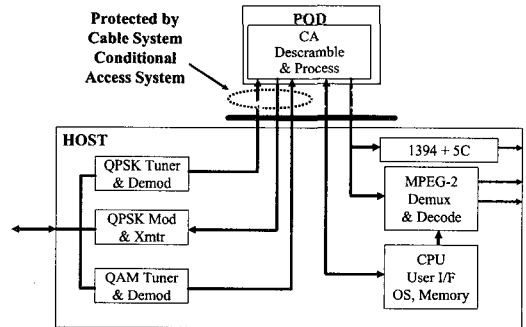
Protected by Cable System Conditional Access System

POD

CA Descramble & Process

HOST

QPSK Tuner & Demod

QPSK Mod & Xmtr

QAM Tuner & Demod

1394 + 5C

MPEG-2 Demux & Decode

CPU User I/F OS, Memory